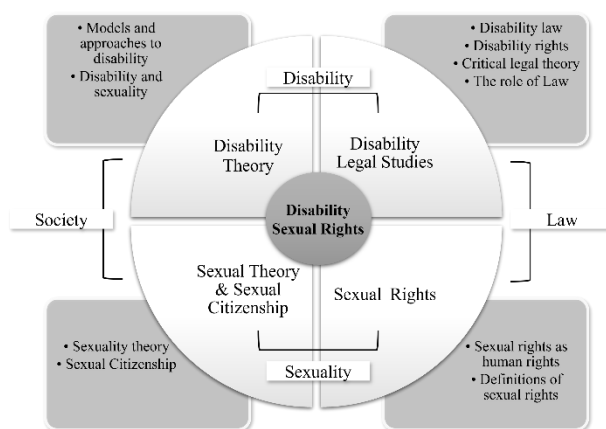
• Models and approaches to disability
• Disability and sexuality

• Disability law
• Disability rights
• Critical legal theory
• The role of Law

Disability

Disability Theory

Disability Legal Studies

Society

Disability Sexual Rights

Law

Sexual Theory & Sexual Citizenship

Sexual Rights

Sexuality

• Sexuality theory
• Sexual Citizenship

• Sexual rights as human rights
• Definitions of sexual rights